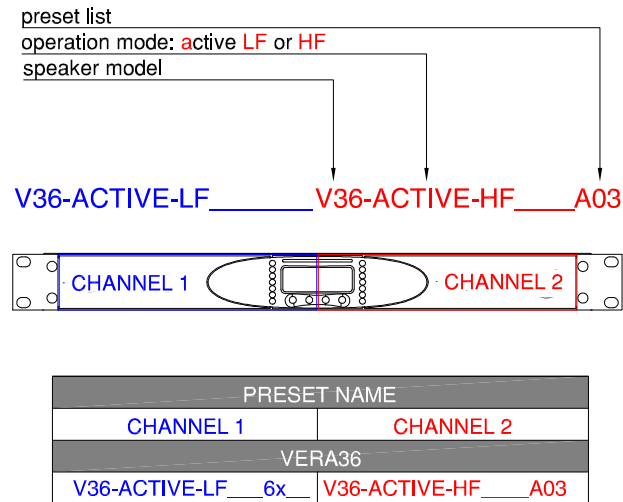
preset list
operation mode: active LF or HF
speaker model

V36-ACTIVE-LF_______V36-ACTIVE-HF____A03

CHANNEL 1
CHANNEL 2

| PRESET NAME | |
|---|---|
| CHANNEL 1 | CHANNEL 2 |
| VERA36 | |
| V36-ACTIVE-LF___6x__ | V36-ACTIVE-HF____A03 |